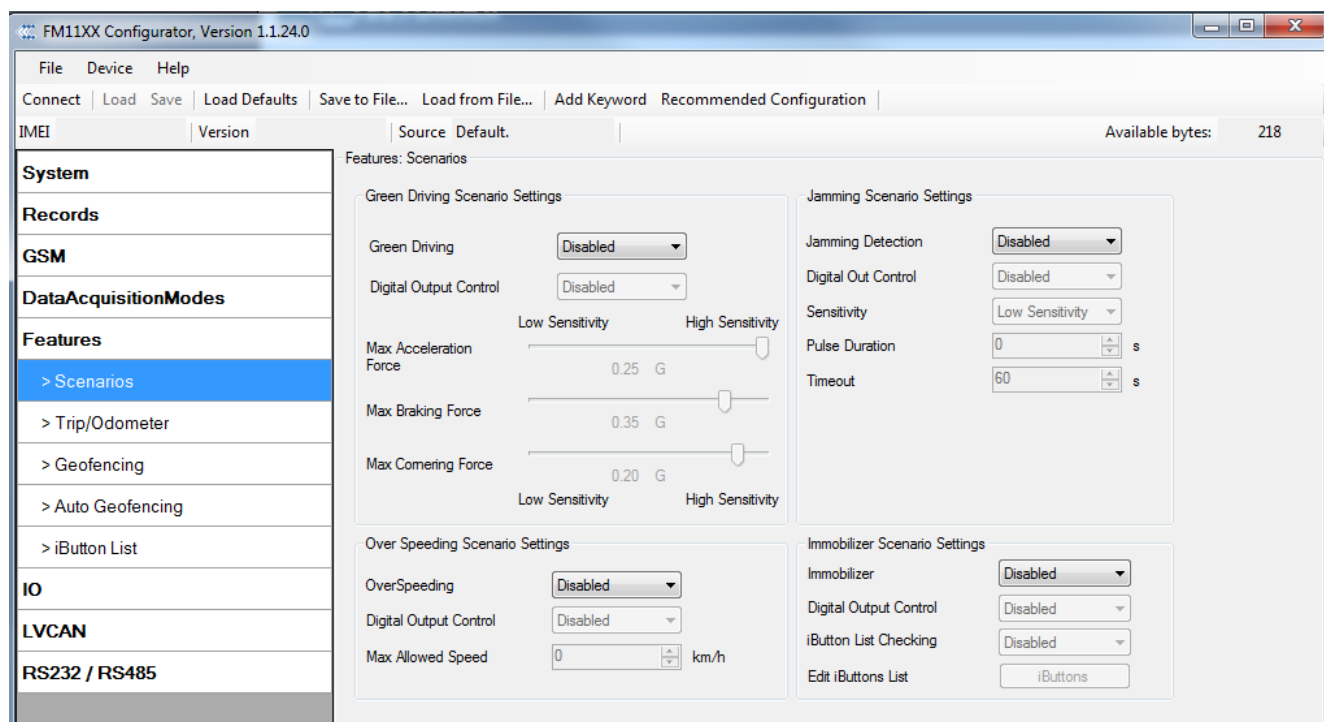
FM11XX Configurator, Version 1.1.24.0

File Device Help

Connect | Load Save | Load Defaults | Save to File... Load from File... | Add Keyword Recommended Configuration

IMEI | Version | Source Default. | Available bytes: 218

System
Records
GSM
DataAcquisitionModes
Features
> Scenarios
> Trip/Odometer
> Geofencing
> Auto Geofencing
> iButton List
IO
LVCAN
RS232 / RS485

Features: Scenarios

Green Driving Scenario Settings

Green Driving Disabled
Digital Output Control Disabled
Low Sensitivity High Sensitivity
Max Acceleration Force 0.25 G
Max Braking Force 0.35 G
Max Cornering Force 0.20 G
Low Sensitivity High Sensitivity

Jamming Scenario Settings

Jamming Detection Disabled
Digital Out Control Disabled
Sensitivity Low Sensitivity
Pulse Duration 0 s
Timeout 60 s

Over Speeding Scenario Settings

OverSpeeding Disabled
Digital Output Control Disabled
Max Allowed Speed 0 km/h

Immobilizer Scenario Settings

Immobilizer Disabled
Digital Output Control Disabled
iButton List Checking Disabled
Edit iButtons List iButtons